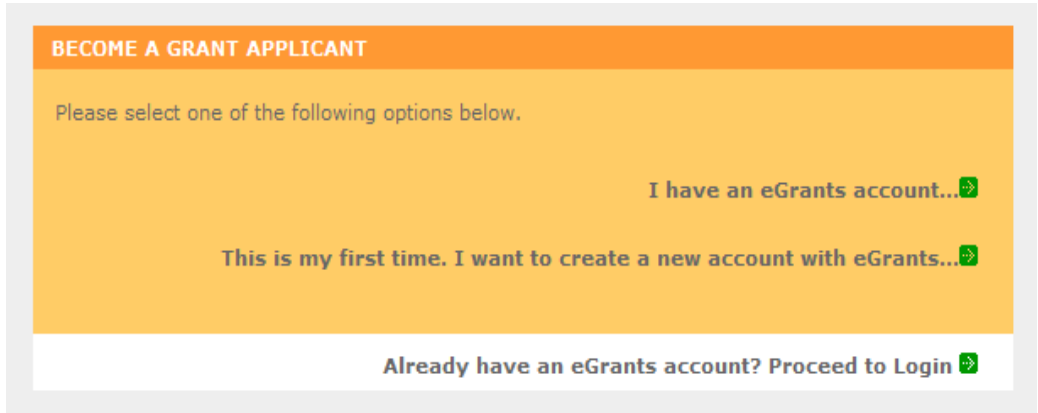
BECOME A GRANT APPLICANT

Please select one of the following options below.

I have an eGrants account...

This is my first time. I want to create a new account with eGrants...

Already have an eGrants account? Proceed to Login